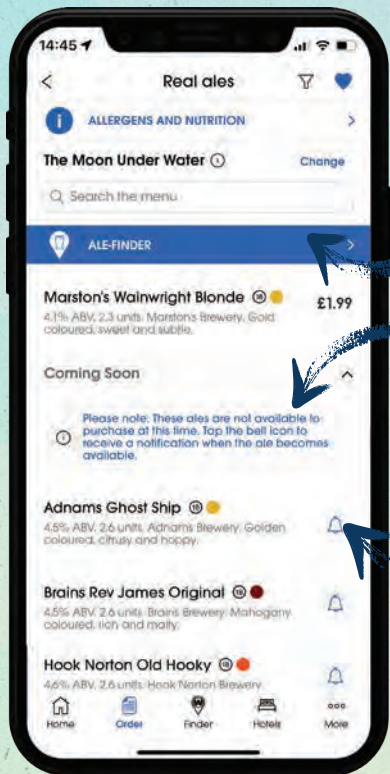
14:45

Real ales

ALLERGENS AND NUTRITION

The Moon Under Water

Change

Search the menu

ALE-FINDER

Marston's Wainwright Blonde

£1.99

4.1% ABV, 2.3 units. Marstons Brewery. Gold coloured, sweet and subtle.

Coming Soon

Please note: These ales are not available to purchase at this time. Tap the bell icon to receive a notification when the ale becomes available.

Adnams Ghost Ship

4.5% ABV, 2.6 units. Adnams Brewery. Golden coloured, citrusy and hoppy.

Brains Rev James Original

4.5% ABV, 2.6 units. Brains Brewery. Mahogany coloured, rich and malty.

Hook Norton Old Hooky

4.6% ABV, 2.6 units. Hook Norton Brewery

Home Order Finder Hotels More